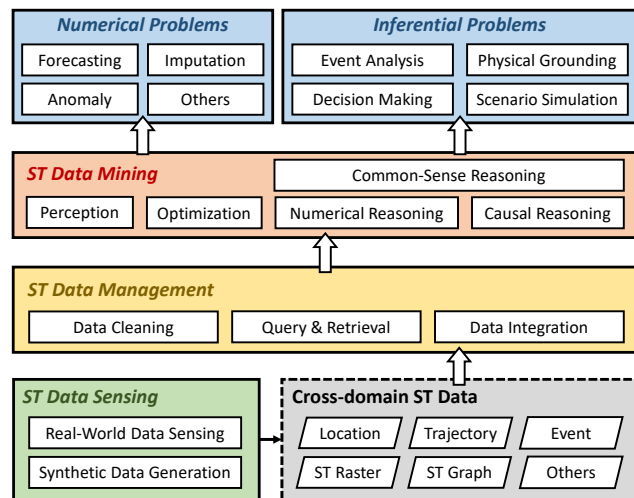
Numerical Problems
Forecasting
Imputation
Anomaly
Others

Inferential Problems
Event Analysis
Physical Grounding
Decision Making
Scenario Simulation

ST Data Mining
Common-Sense Reasoning
Perception
Optimization
Numerical Reasoning
Causal Reasoning

ST Data Management
Data Cleaning
Query & Retrieval
Data Integration

ST Data Sensing
Real-World Data Sensing
Synthetic Data Generation

Cross-domain ST Data
Location
Trajectory
Event
ST Raster
ST Graph
Others